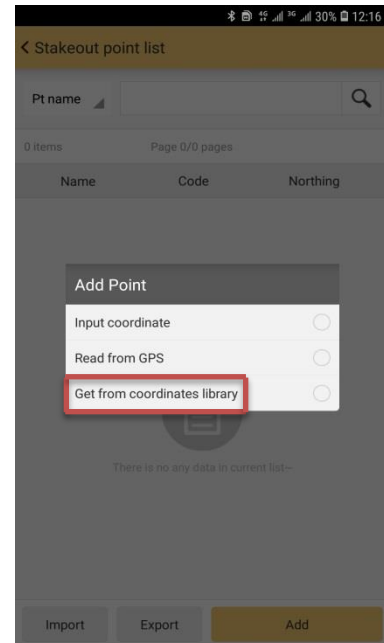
30% 12:16

Stakeout point list

Pt name

0 items Page 0/0 pages

Name Code Northing

Add Point

Input coordinate

Read from GPS

Get from coordinates library

There is no any data in current list~

Import Export Add